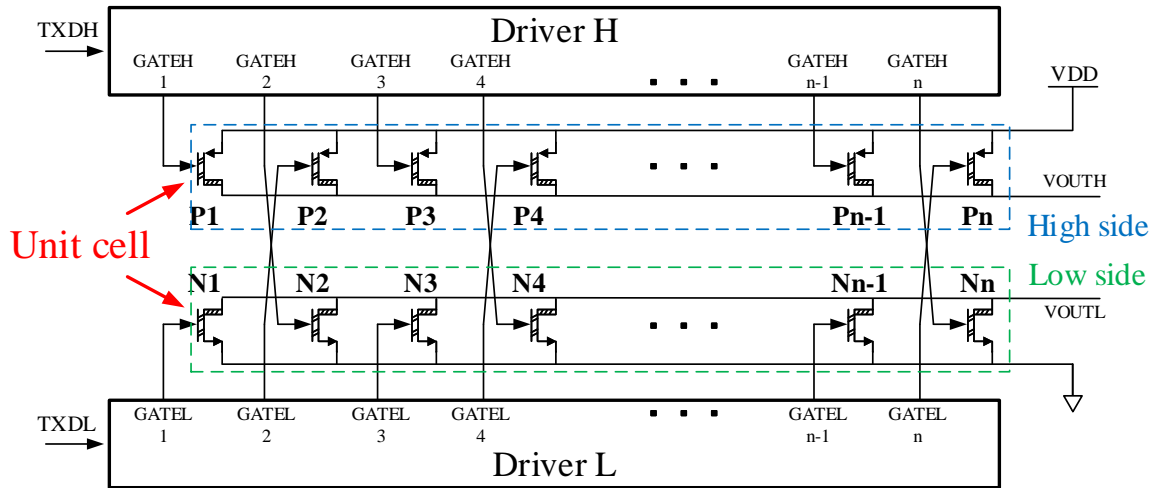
TXDH

Driver H

GATEH 1 GATEH 2 GATEH 3 GATEH 4 . . . GATEH n-1 GATEH n

VDD

. . .

VOUTH

P1 P2 P3 P4 Pn-1 Pn

High side

Unit cell

Low side

N1 N2 N3 N4 Nn-1 Nn

VOUTL

. . .

TXDL

GATEL 1 GATEL 2 GATEL 3 GATEL 4 . . . GATEL n-1 GATEL n

Driver L